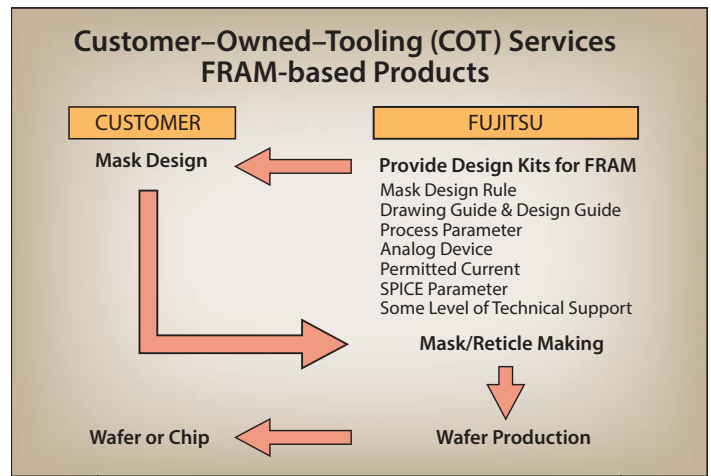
Customer–Owned–Tooling (COT) Services
FRAM-based Products

CUSTOMER

FUJITSU

Mask Design

Provide Design Kits for FRAM
Mask Design Rule
Drawing Guide & Design Guide
Process Parameter
Analog Device
Permitted Current
SPICE Parameter
Some Level of Technical Support

Mask/Reticle Making

Wafer or Chip

Wafer Production